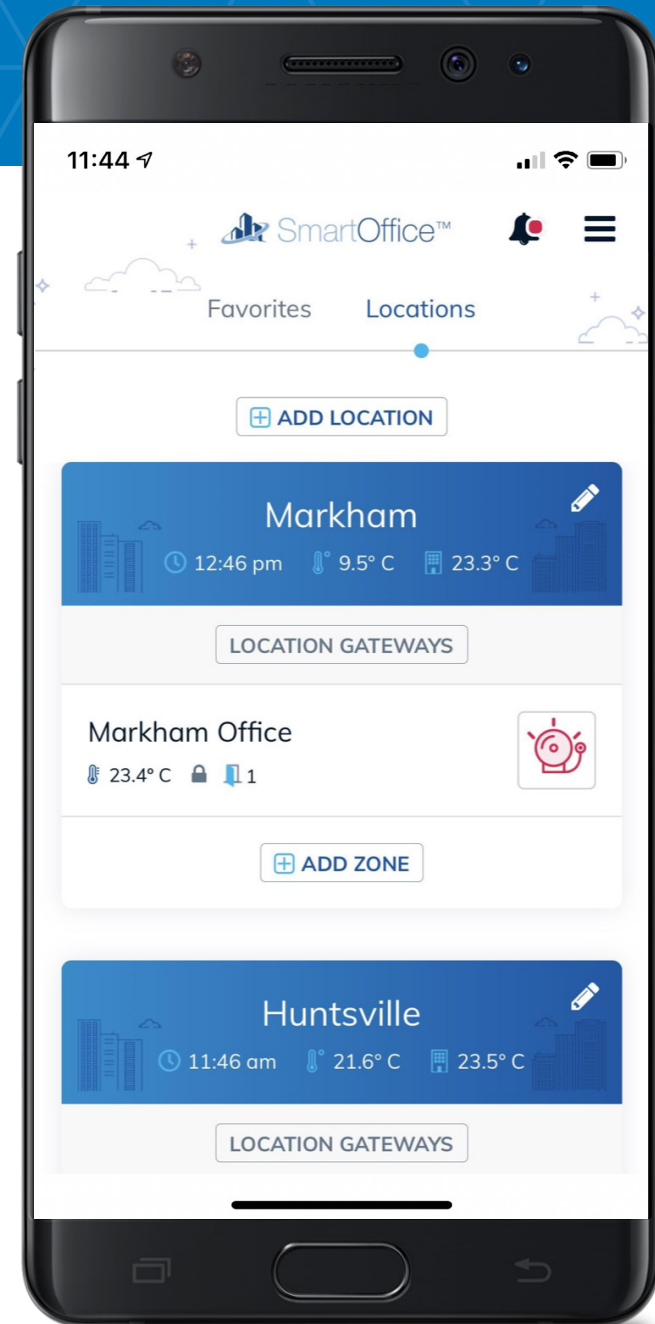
11:44

SmartOffice™

Favorites Locations

ADD LOCATION

Markham

12:46 pm 9.5° C 23.3° C

LOCATION GATEWAYS

Markham Office

23.4° C 1

ADD ZONE

Huntsville

11:46 am 21.6° C 23.5° C

LOCATION GATEWAYS